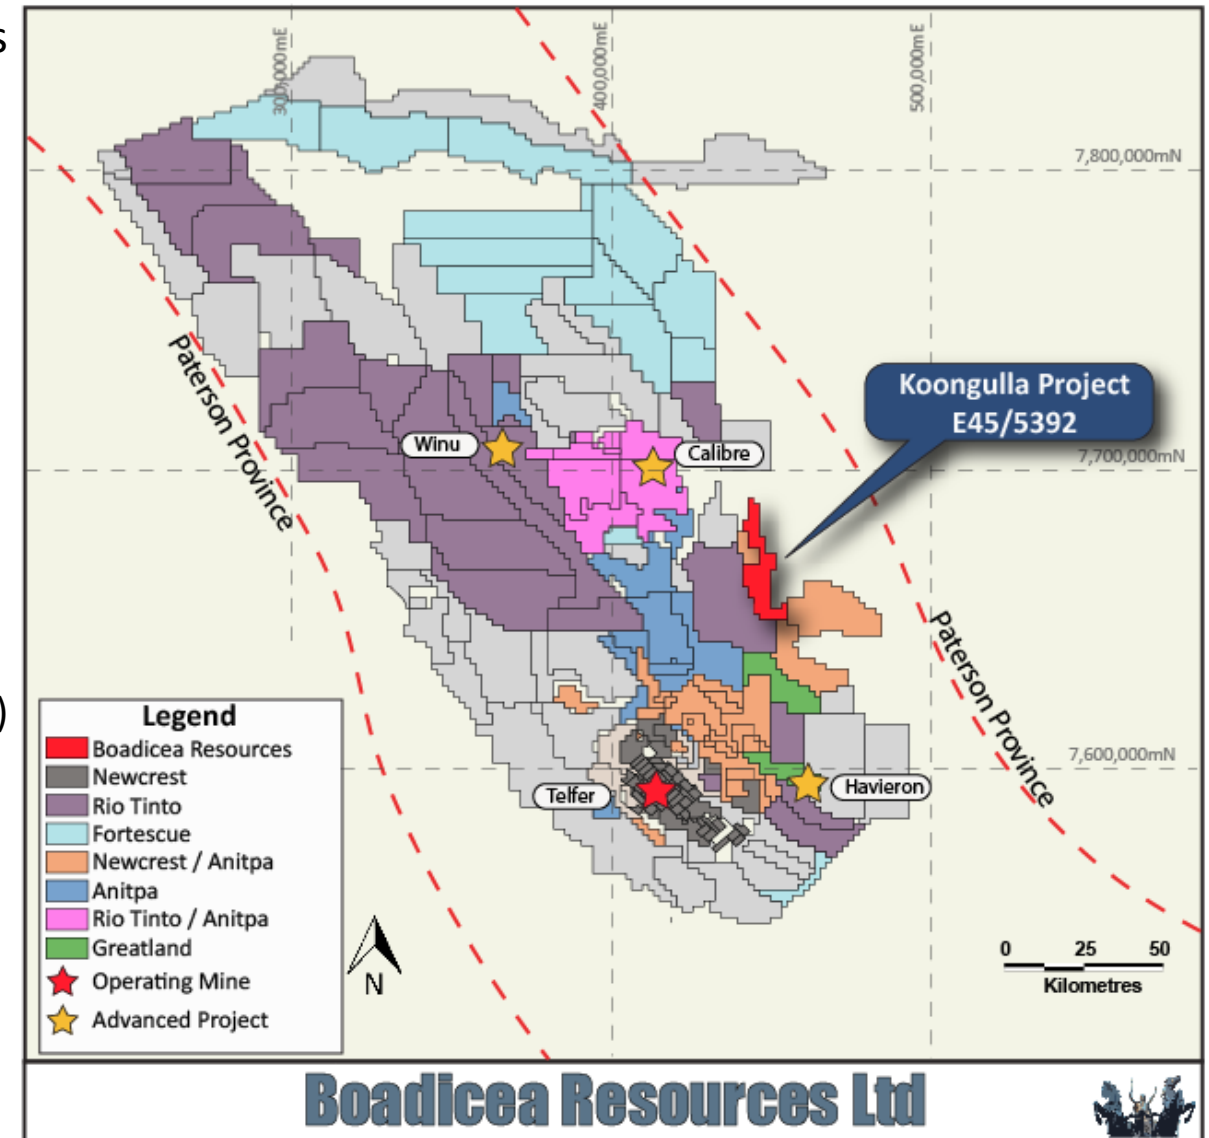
300,000mE
400,000mE
500,000mE
7,800,000mN
7,700,000mN
7,600,000mN

Koongulla Project
E45/5392

Paterson Province
Paterson Province

Winu
Calibre
Telfer
Havieron

Legend
Boadicea Resources
Newcrest
Rio Tinto
Fortescue
Newcrest / Anitpa
Anitpa
Rio Tinto / Anitpa
Greatland
Operating Mine
Advanced Project

N

0 25 50
Kilometres

Boadicea Resources Ltd